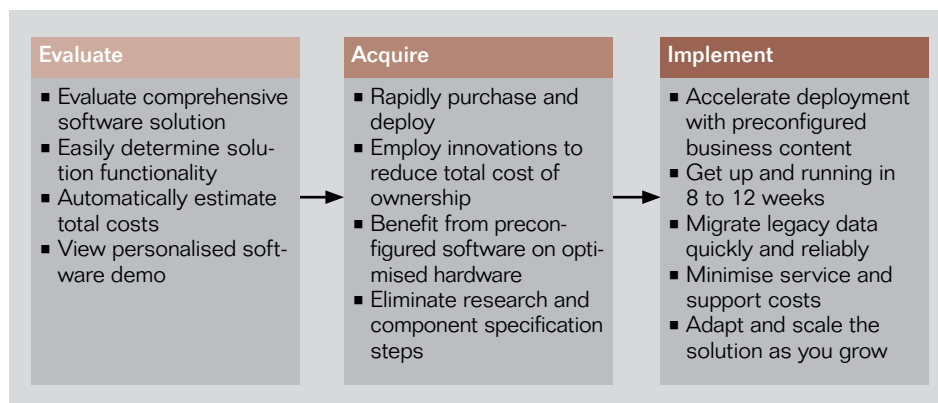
Evaluate

■ Evaluate comprehensive software solution
■ Easily determine solution functionality
■ Automatically estimate total costs
■ View personalised software demo

Acquire

■ Rapidly purchase and deploy
■ Employ innovations to reduce total cost of ownership
■ Benefit from preconfigured software on optimised hardware
■ Eliminate research and component specification steps

Implement

■ Accelerate deployment with preconfigured business content
■ Get up and running in 8 to 12 weeks
■ Migrate legacy data quickly and reliably
■ Minimise service and support costs
■ Adapt and scale the solution as you grow